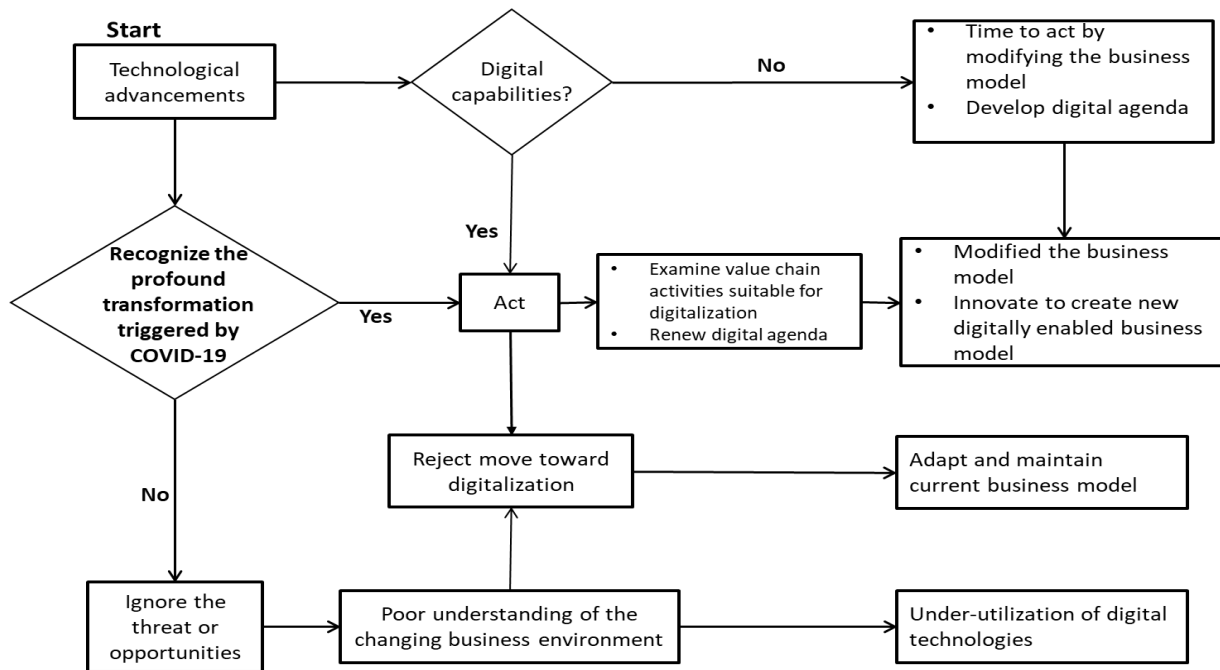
Start

Technological advancements

Digital capabilities?

No

- Time to act by modifying the business model
- Develop digital agenda

Yes

Recognize the profound transformation triggered by COVID-19

Yes

Act

- Examine value chain activities suitable for digitalization
- Renew digital agenda

- Modified the business model
- Innovate to create new digitally enabled business model

No

Reject move toward digitalization

Adapt and maintain current business model

Ignore the threat or opportunities

Poor understanding of the changing business environment

Under-utilization of digital technologies